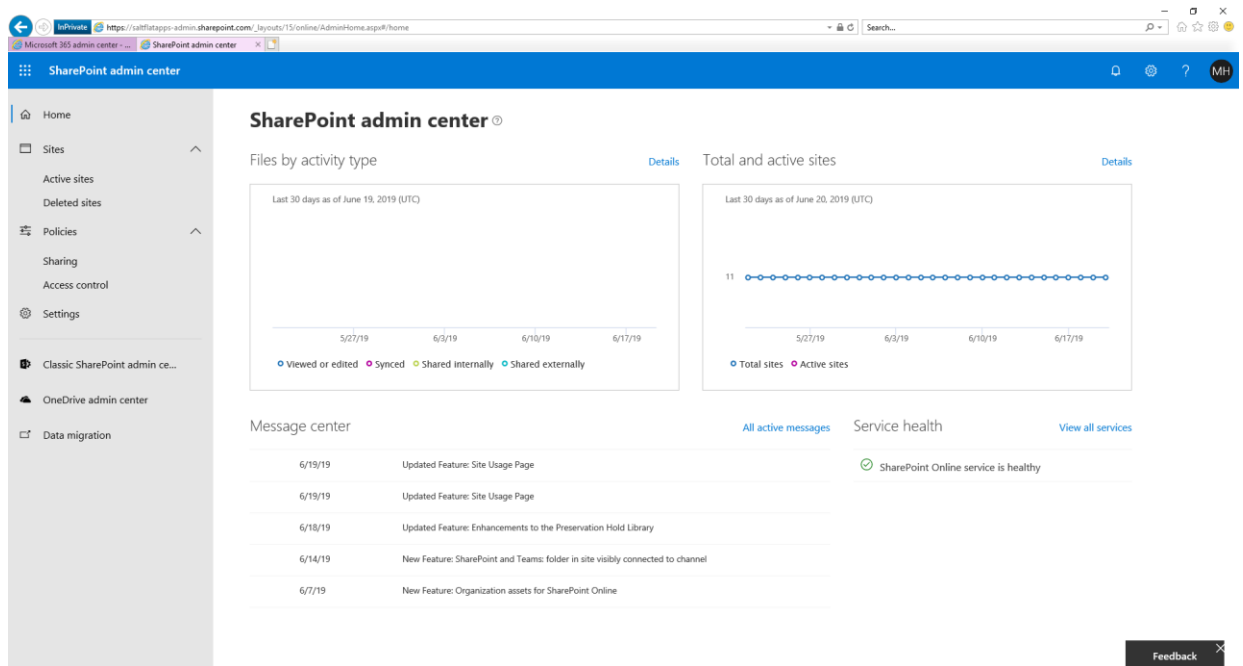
InPrivate https://saltflatapps-admin.sharepoint.com/_layouts/15/online/AdminHome.aspx#/home

Search...

Microsoft 365 admin center - ...

SharePoint admin center

SharePoint admin center

MH

Home

Sites

Active sites

Deleted sites

Policies

Sharing

Access control

Settings

Classic SharePoint admin ce...

OneDrive admin center

Data migration

SharePoint admin center

Files by activity type

Details

Last 30 days as of June 19, 2019 (UTC)

5/27/19 6/3/19 6/10/19 6/17/19

Viewed or edited Synced Shared internally Shared externally

Total and active sites

Details

Last 30 days as of June 20, 2019 (UTC)

11

5/27/19 6/3/19 6/10/19 6/17/19

Total sites Active sites

Message center

All active messages

| | |
|---|---|
| 6/19/19 | Updated Feature: Site Usage Page |
| 6/19/19 | Updated Feature: Site Usage Page |
| 6/18/19 | Updated Feature: Enhancements to the Preservation Hold Library |
| 6/14/19 | New Feature: SharePoint and Teams: folder in site visibly connected to channel |
| 6/7/19 | New Feature: Organization assets for SharePoint Online |

Service health

View all services

SharePoint Online service is healthy

Feedback